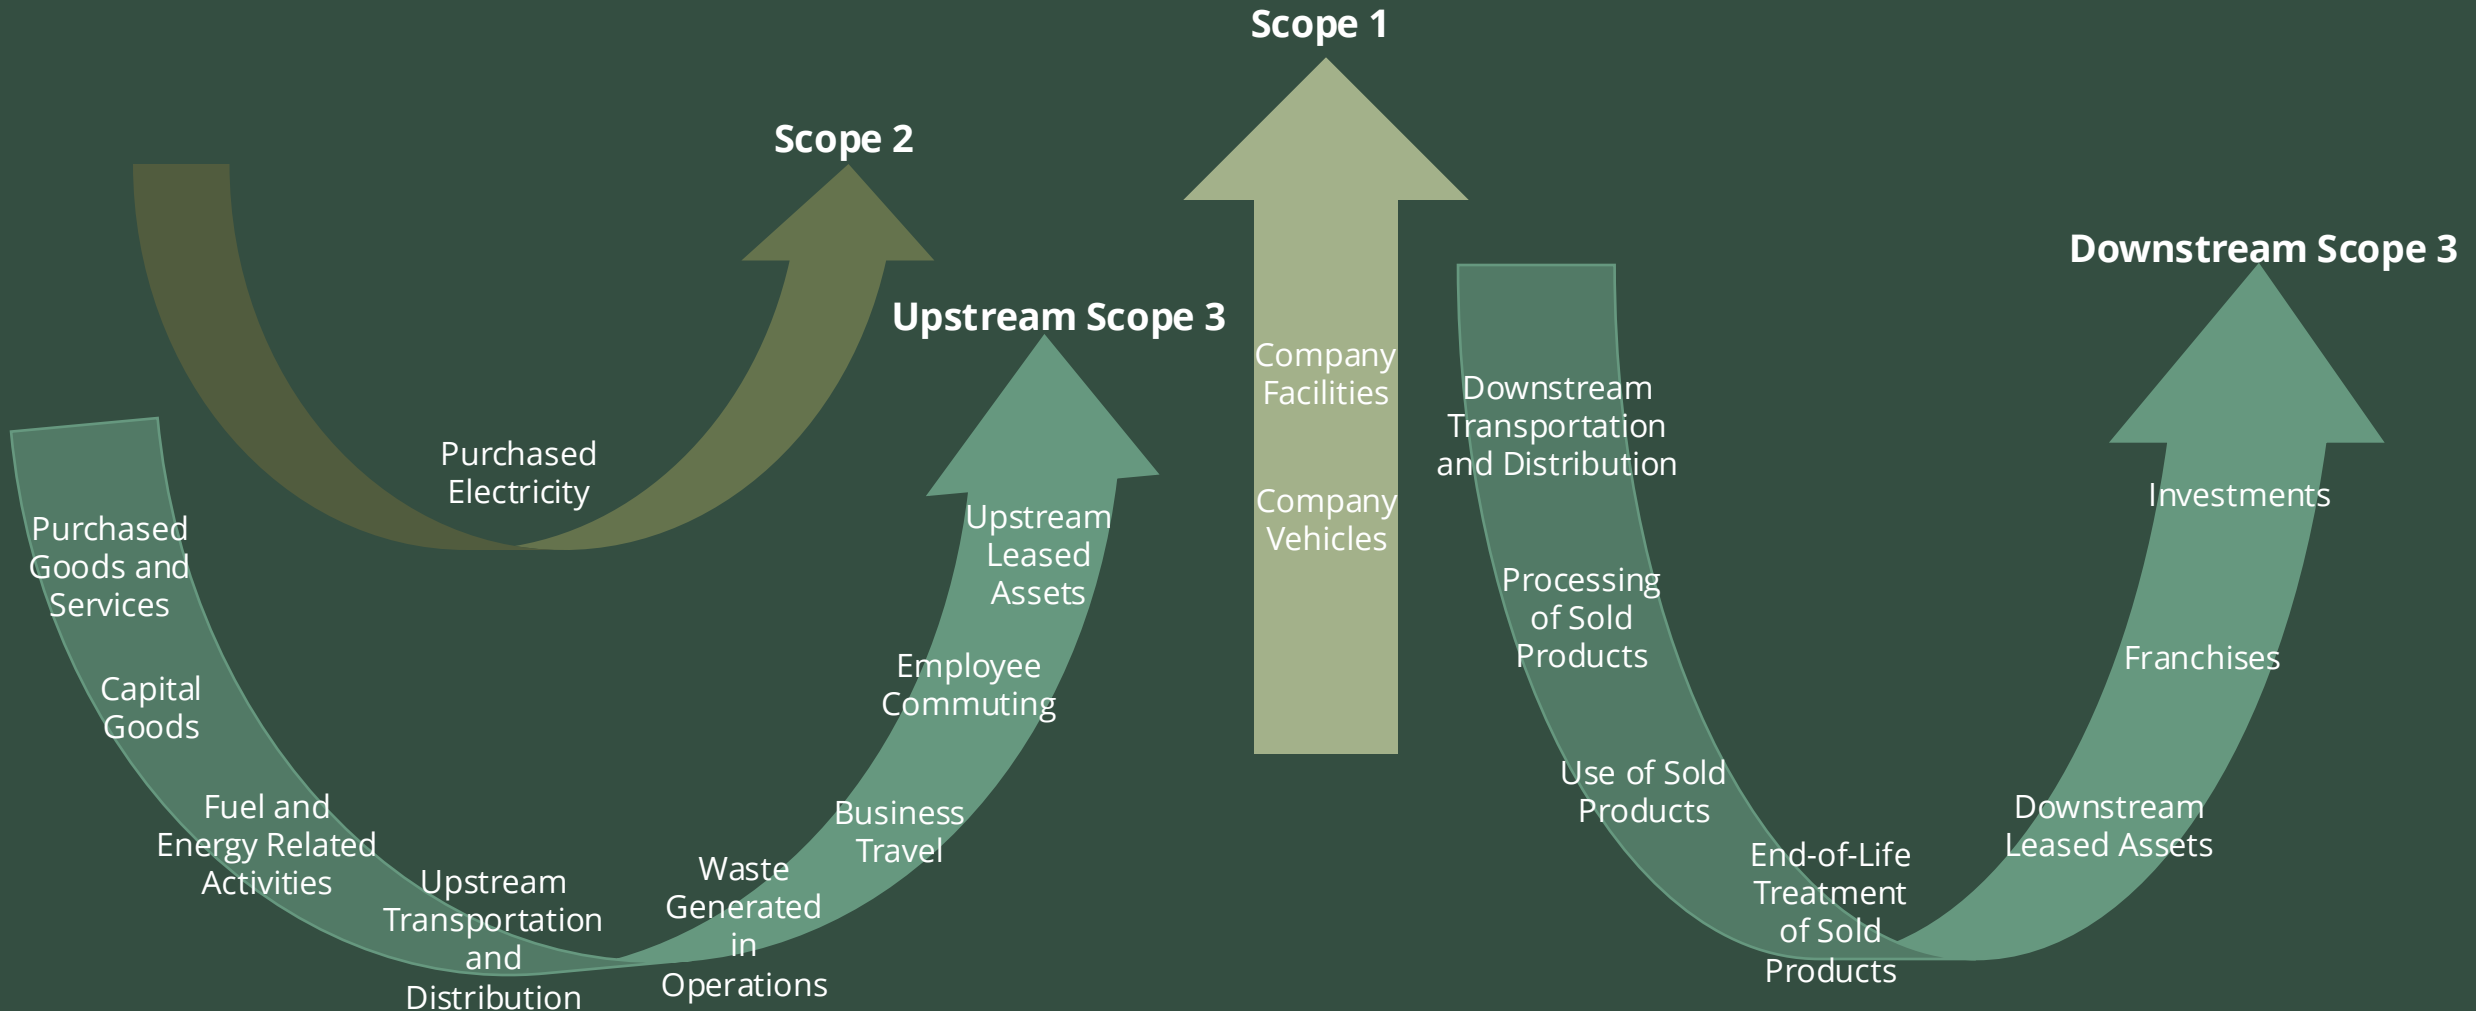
Scope 1

Scope 2

Upstream Scope 3

Downstream Scope 3

Purchased Electricity

Company Facilities

Company Vehicles

Purchased Goods and Services

Capital Goods

Fuel and Energy Related Activities

Upstream Transportation and Distribution

Waste Generated in Operations

Business Travel

Employee Commuting

Upstream Leased Assets

Downstream Transportation and Distribution

Processing of Sold Products

Use of Sold Products

End-of-Life Treatment of Sold Products

Downstream Leased Assets

Franchises

Investments